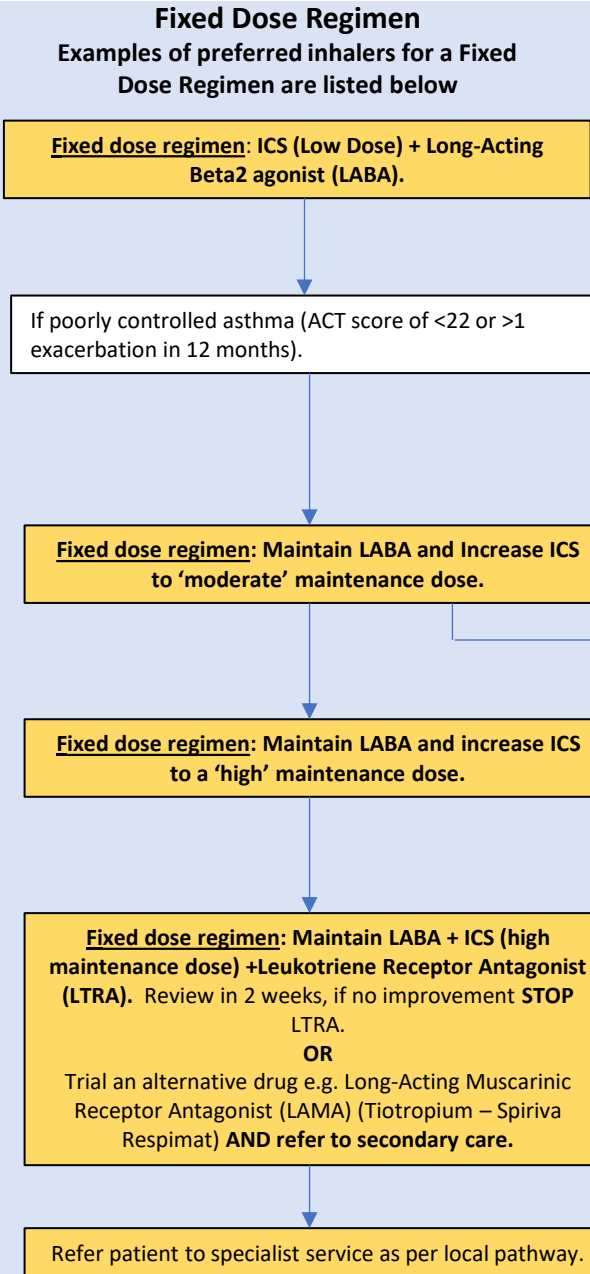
**Fixed Dose Regimen**
**Examples of preferred inhalers for a Fixed Dose Regimen are listed below**

**Fixed dose regimen**: **ICS (Low Dose) + Long-Acting Beta2 agonist (LABA).**

If poorly controlled asthma (ACT score of <22 or >1 exacerbation in 12 months).

**Fixed dose regimen: Maintain LABA and Increase ICS to 'moderate' maintenance dose.**

**Fixed dose regimen: Maintain LABA and increase ICS to a 'high' maintenance dose.**

**Fixed dose regimen: Maintain LABA + ICS (high maintenance dose) +Leukotriene Receptor Antagonist (LTRA).** Review in 2 weeks, if no improvement **STOP** LTRA.
**OR**
Trial an alternative drug e.g. Long-Acting Muscarinic Receptor Antagonist (LAMA) (Tiotropium – Spiriva Respimat) **AND refer to secondary care.**

Refer patient to specialist service as per local pathway.